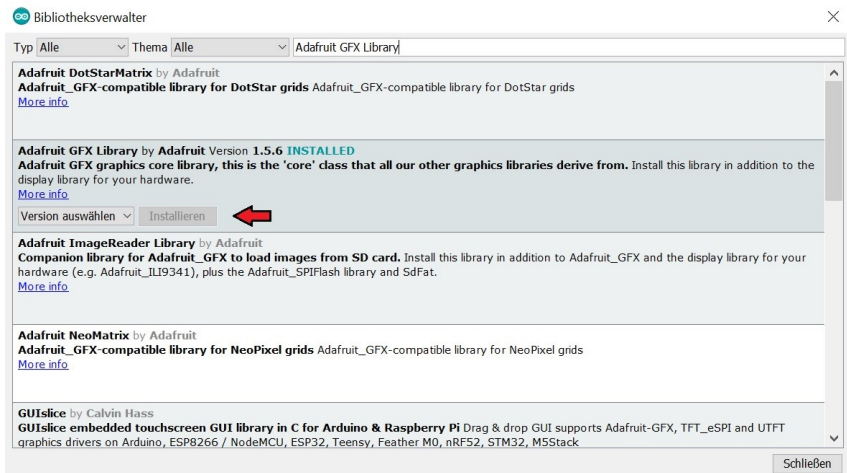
Bibliotheksverwalter

Typ Alle Thema Alle Adafruit GFX Library

Adafruit DotStarMatrix by Adafruit
Adafruit_GFX-compatible library for DotStar grids Adafruit_GFX-compatible library for DotStar grids
More info

Adafruit GFX Library by Adafruit Version 1.5.6 INSTALLED
Adafruit GFX graphics core library, this is the 'core' class that all our other graphics libraries derive from. Install this library in addition to the display library for your hardware.
More info
Version auswählen Installieren

Adafruit ImageReader Library by Adafruit
Companion library for Adafruit_GFX to load images from SD card. Install this library in addition to Adafruit_GFX and the display library for your hardware (e.g. Adafruit_ILI9341), plus the Adafruit_SPIFlash library and SdFat.
More info

Adafruit NeoMatrix by Adafruit
Adafruit_GFX-compatible library for NeoPixel grids Adafruit_GFX-compatible library for NeoPixel grids
More info

GUIslice by Calvin Hass
GUIslice embedded touchscreen GUI library in C for Arduino & Raspberry Pi Drag & drop GUI supports Adafruit-GFX, TFT_eSPI and UTFT graphics drivers on Arduino, ESP8266 / NodeMCU, ESP32, Teensy, Feather M0, nRF52, STM32, M5Stack

Schließen